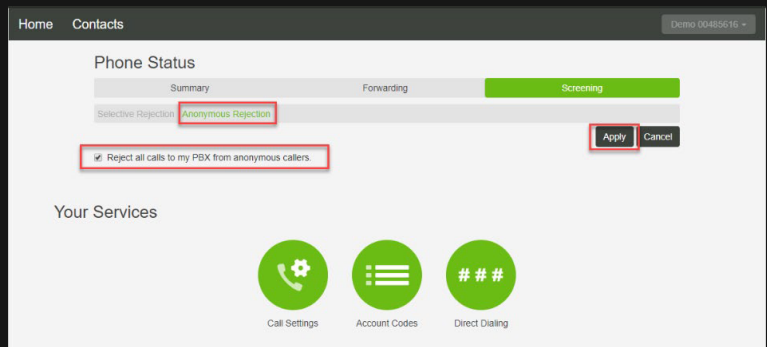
Home Contacts

Demo 00485616

Phone Status

Summary

Forwarding

Screening

Selective Rejection Anonymous Rejection

Apply Cancel

Reject all calls to my PBX from anonymous callers.

Your Services

###

Call Settings

Account Codes

Direct Dialing